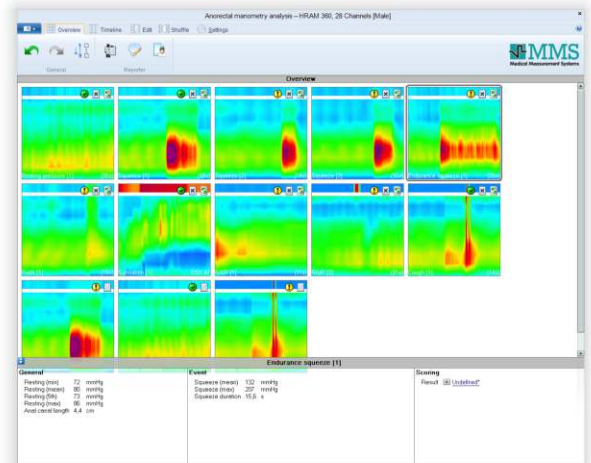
Anorectal manometry analysis – HRAM 360, 28 Channels [Male]

Overview Timeline Edit Shuffle Settings

General Reporter

MMS
Medical Measurement Systems

Overview

Endurance squeeze [1]

General
Resting (min) 72 mmHg
Resting (mean) 80 mmHg
Resting (5th) 73 mmHg
Resting (max) 86 mmHg
Anal canal length 4,4 cm

Event
Squeeze (mean) 132 mmHg
Squeeze (max) 207 mmHg
Squeeze duration 15,5 s

Scoring
Result Undefined*